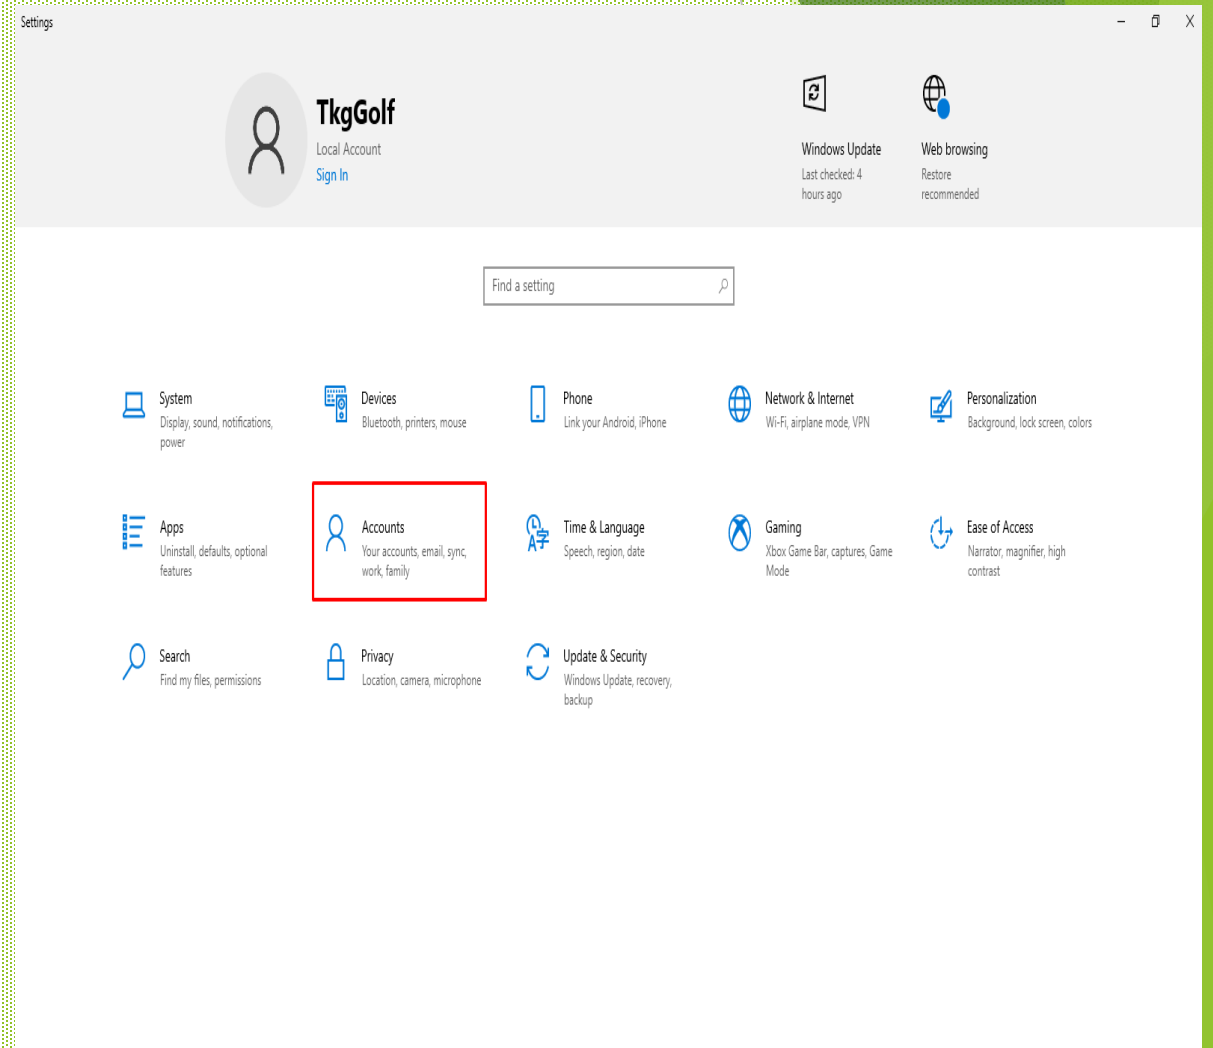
Settings

TkgGolf
Local Account
Sign In

Windows Update
Last checked: 4 hours ago

Web browsing
Restore recommended

Find a setting

System
Display, sound, notifications, power

Devices
Bluetooth, printers, mouse

Phone
Link your Android, iPhone

Network & Internet
Wi-Fi, airplane mode, VPN

Personalization
Background, lock screen, colors

Apps
Uninstall, defaults, optional features

Accounts
Your accounts, email, sync, work, family

Time & Language
Speech, region, date

Gaming
Xbox Game Bar, captures, Game Mode

Ease of Access
Narrator, magnifier, high contrast

Search
Find my files, permissions

Privacy
Location, camera, microphone

Update & Security
Windows Update, recovery, backup